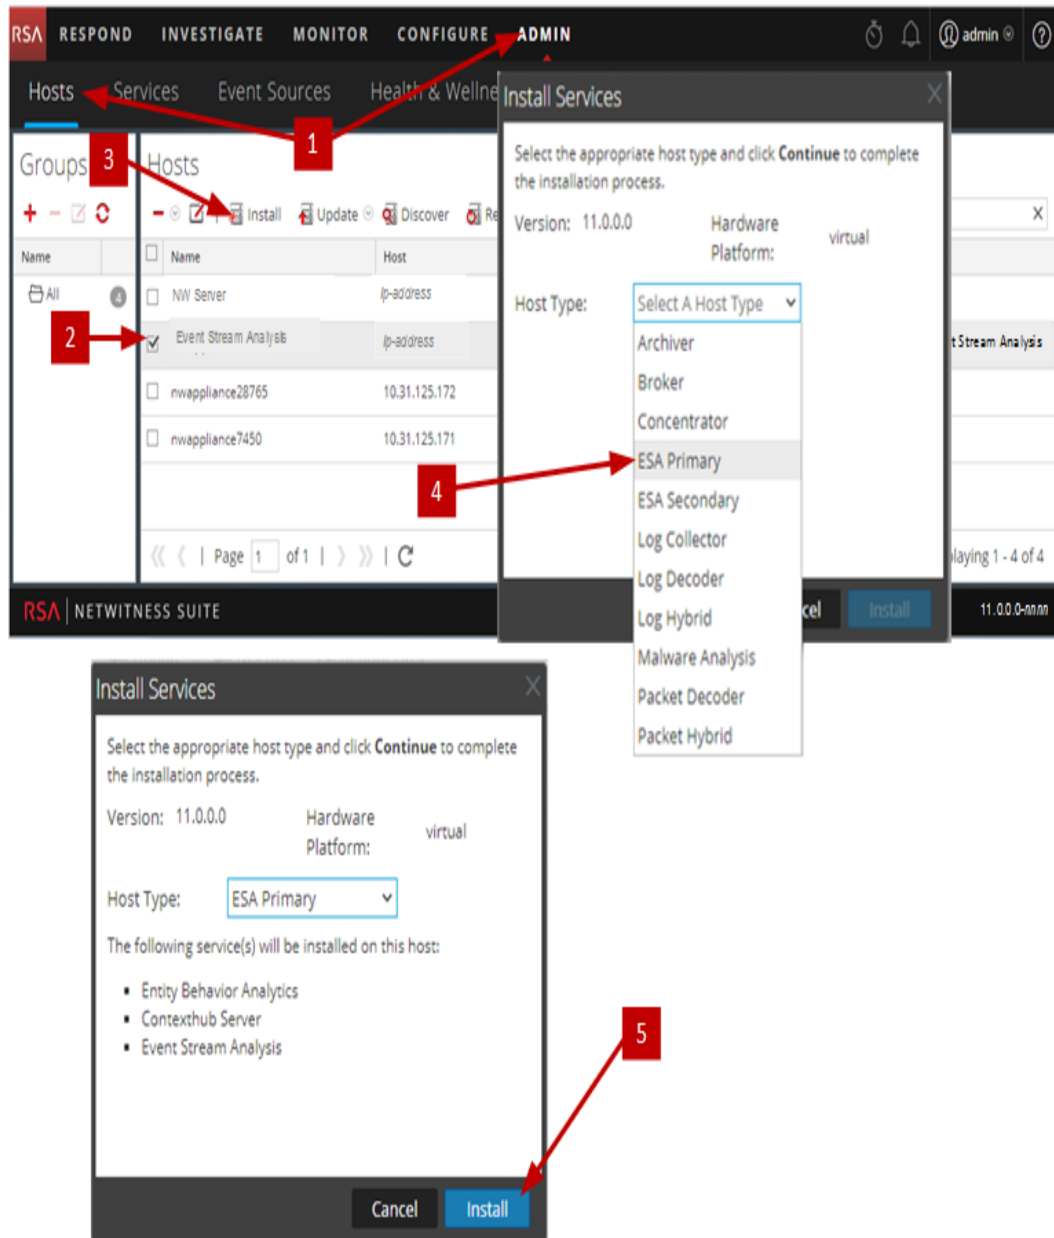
RSA RESPOND INVESTIGATE MONITOR CONFIGURE ADMIN admin

Hosts Services Event Sources Health & Wellne

1

Groups 3 Hosts

Install Update Discover Re

| Name | |
|---|---|
| All | 4 |

| | Name | Host |
|---|---|---|
| | NW Server | ip-address |
| ✓ | Event Stream Analysis | ip-address |
| | nwappliance28765 | 10.31.125.172 |
| | nwappliance7450 | 10.31.125.171 |

2

Page 1 of 1

laying 1 - 4 of 4

t Stream Analysis

RSA NETWITNESS SUITE

11.0.0.0-nnnn

Install Services

Select the appropriate host type and click **Continue** to complete the installation process.

Version: 11.0.0.0 Hardware Platform: virtual

Host Type: Select A Host Type

Archiver
Broker
Concentrator
ESA Primary
ESA Secondary
Log Collector
Log Decoder
Log Hybrid
Malware Analysis
Packet Decoder
Packet Hybrid

4

cel Install

Install Services

Select the appropriate host type and click **Continue** to complete the installation process.

Version: 11.0.0.0 Hardware Platform: virtual

Host Type: ESA Primary

The following service(s) will be installed on this host:

- Entity Behavior Analytics
- Contexthub Server
- Event Stream Analysis

5

Cancel Install